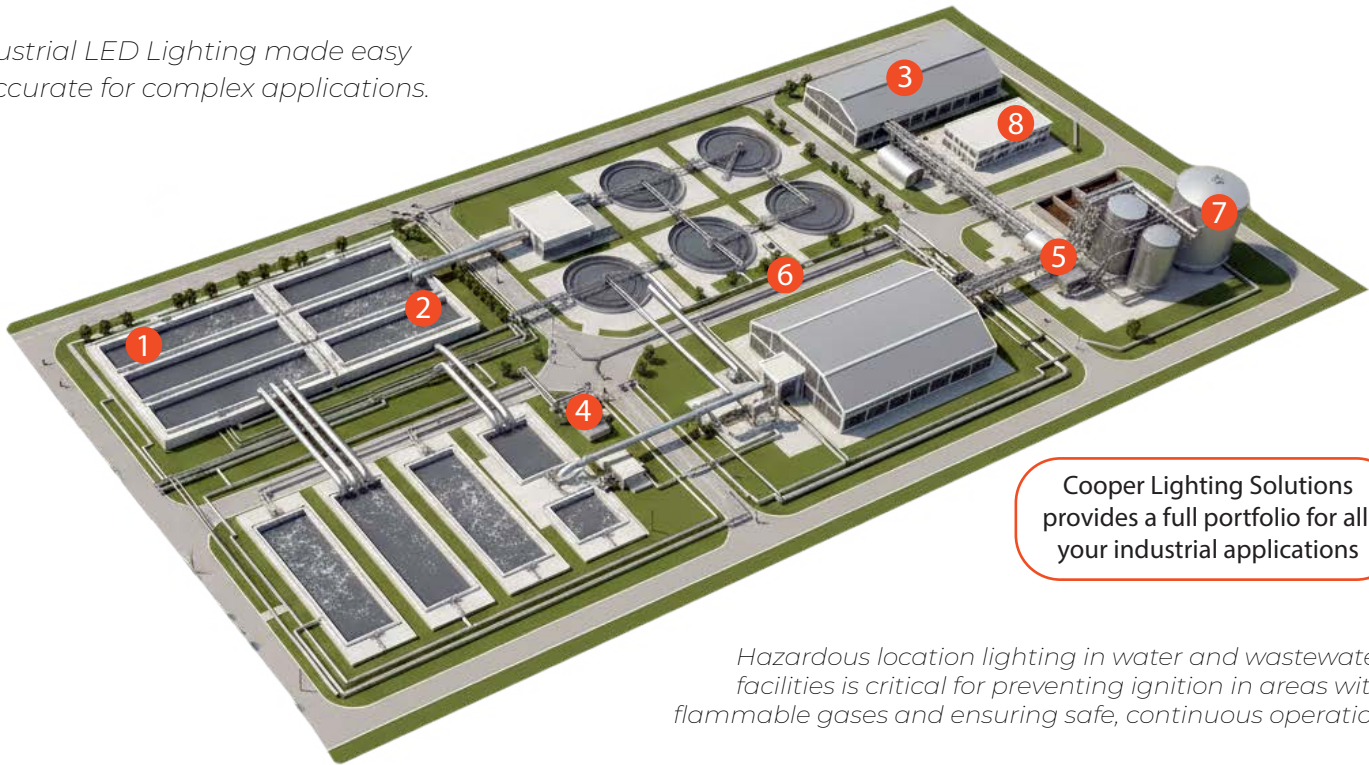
ustrial LED Lighting made easy
ccurate for complex applications.

3

8

7

5

6

2

1

4

Cooper Lighting Solutions provides a full portfolio for all your industrial applications

Hazardous location lighting in water and wastewate facilities is critical for preventing ignition in areas wit flammable gases and ensuring safe, continuous operatio